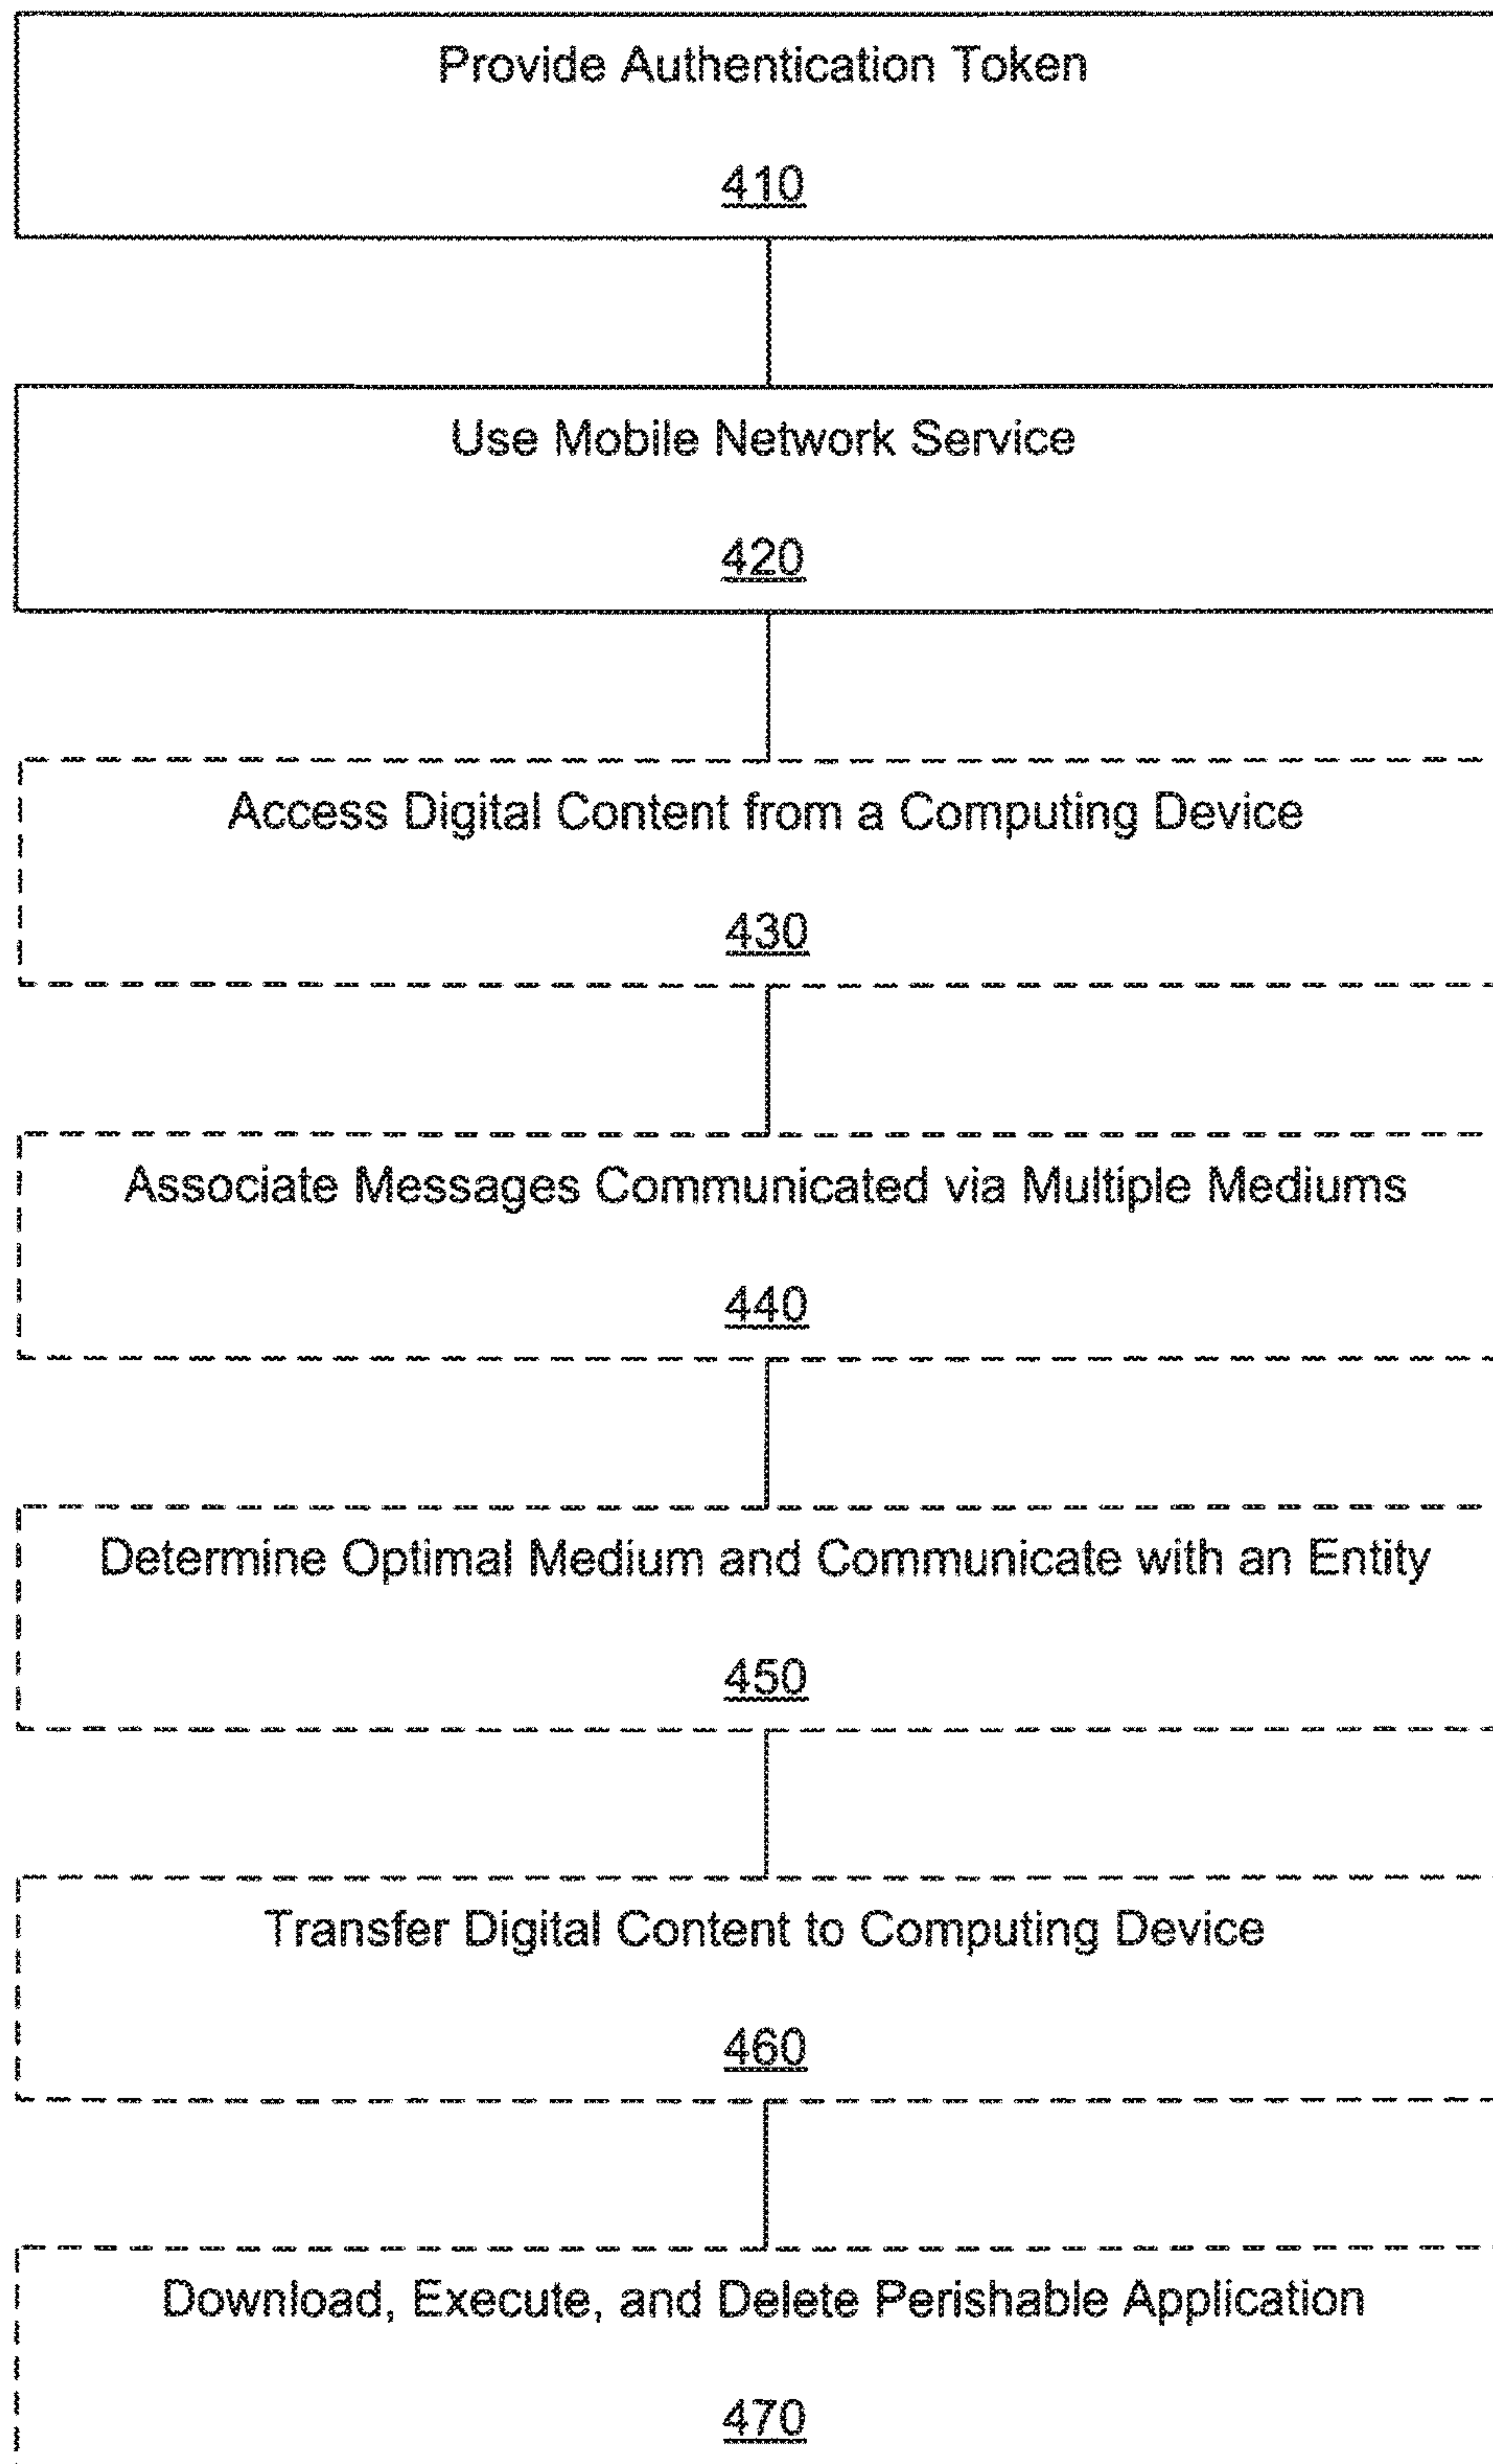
Provide Authentication Token

410

Use Mobile Network Service

420

Access Digital Content from a Computing Device

430

Associate Messages Communicated via Multiple Mediums

440

Determine Optimal Medium and Communicate with an Entity

450

Transfer Digital Content to Computing Device

460

Download, Execute, and Delete Perishable Application

470